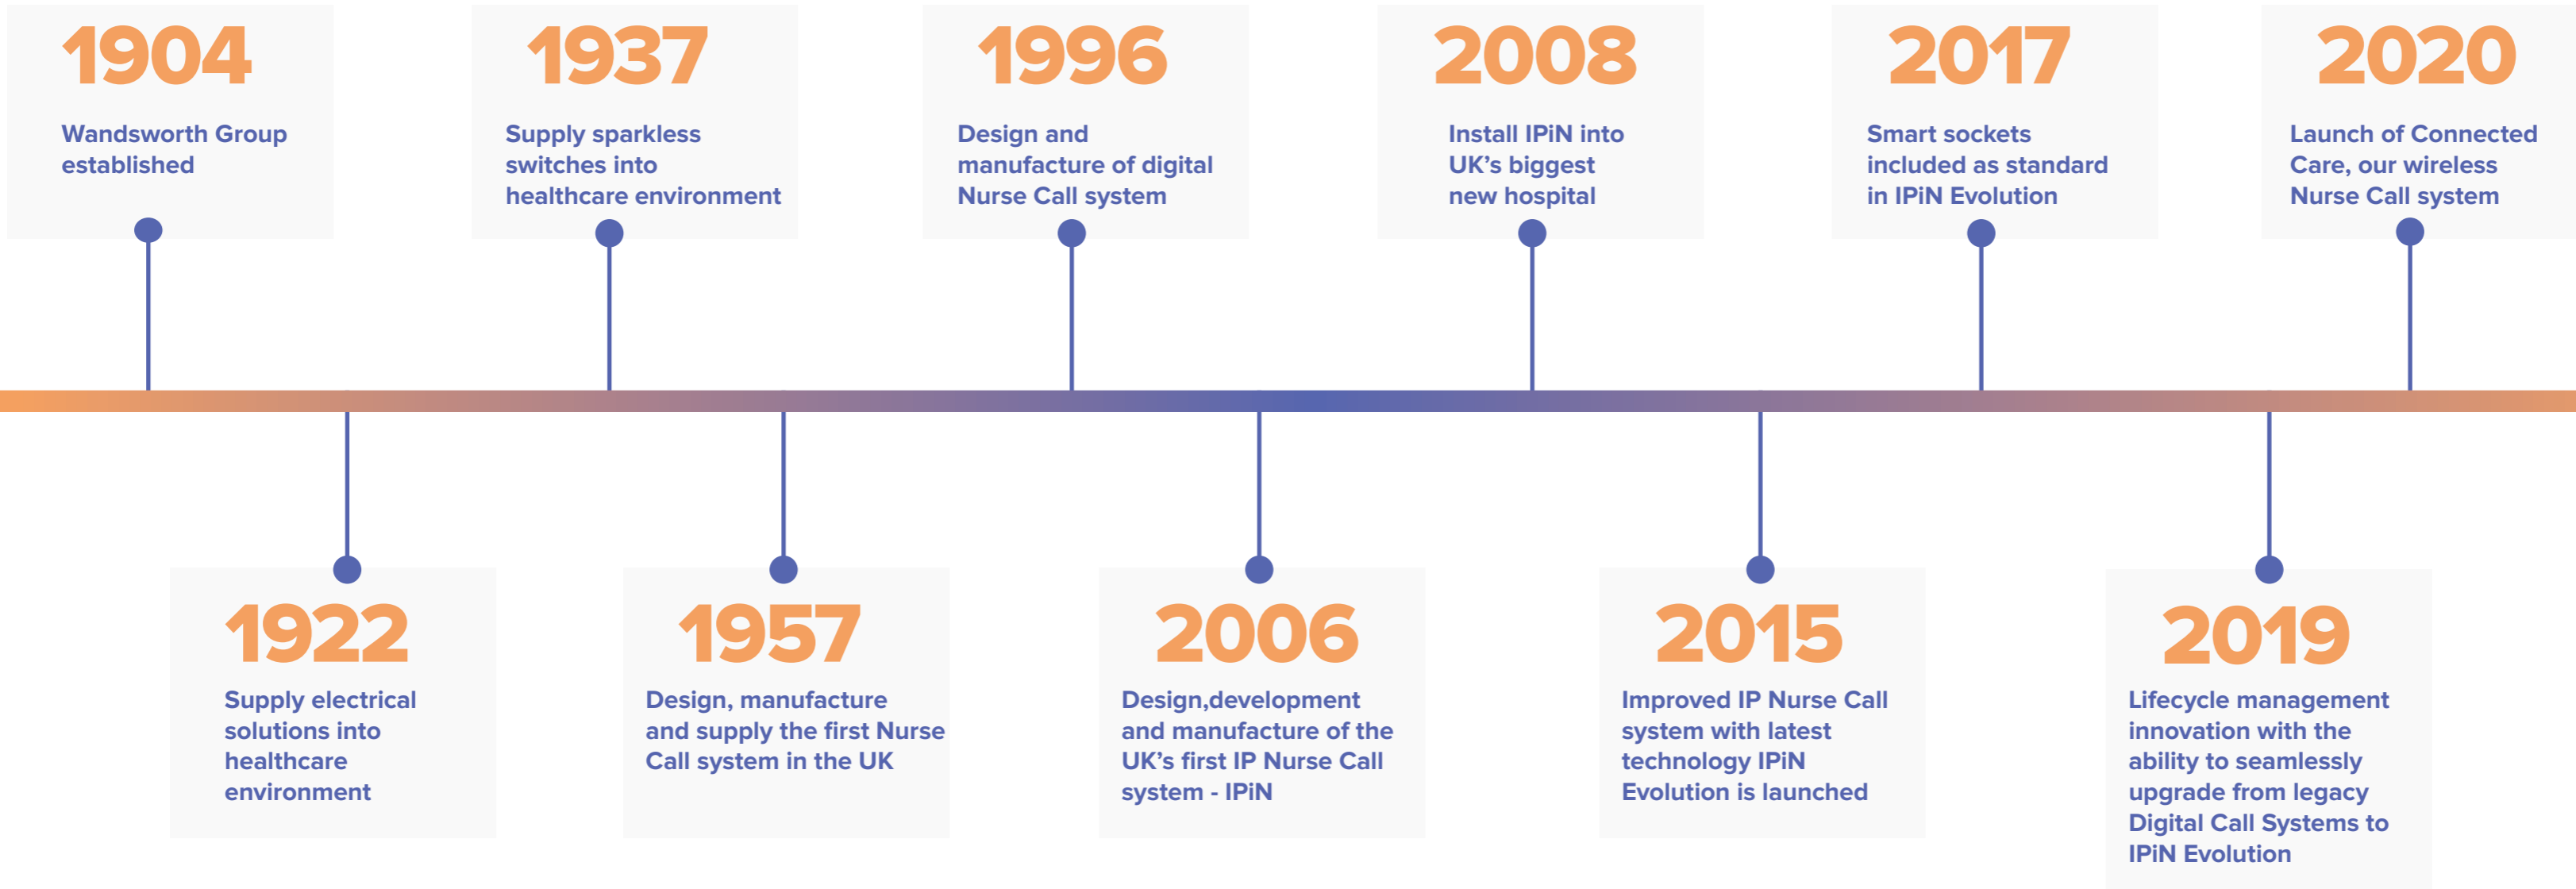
1904
Wandsworth Group established

1922
Supply electrical solutions into healthcare environment

1937
Supply sparkless switches into healthcare environment

1957
Design, manufacture and supply the first Nurse Call system in the UK

1996
Design and manufacture of digital Nurse Call system

2006
Design,development and manufacture of the UK's first IP Nurse Call system - IPiN

2008
Install IPiN into UK's biggest new hospital

2015
Improved IP Nurse Call system with latest technology IPiN Evolution is launched

2017
Smart sockets included as standard in IPiN Evolution

2019
Lifecycle management innovation with the ability to seamlessly upgrade from legacy Digital Call Systems to IPiN Evolution

2020
Launch of Connected Care, our wireless Nurse Call system